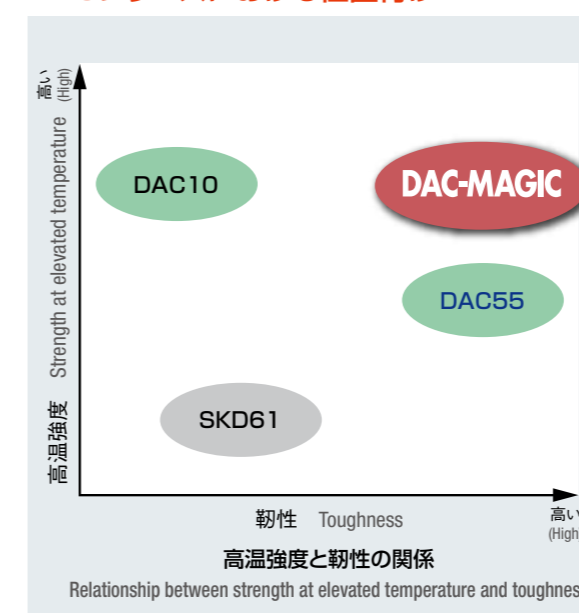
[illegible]

高い (High)

高温強度 Strength at elevated temperature

DAC10

DAC-MAGIC

DAC55

SKD61

靭性 Toughness

高い (High

高温強度と靭性の関係

Relationship between strength at elevated temperature and toughnes